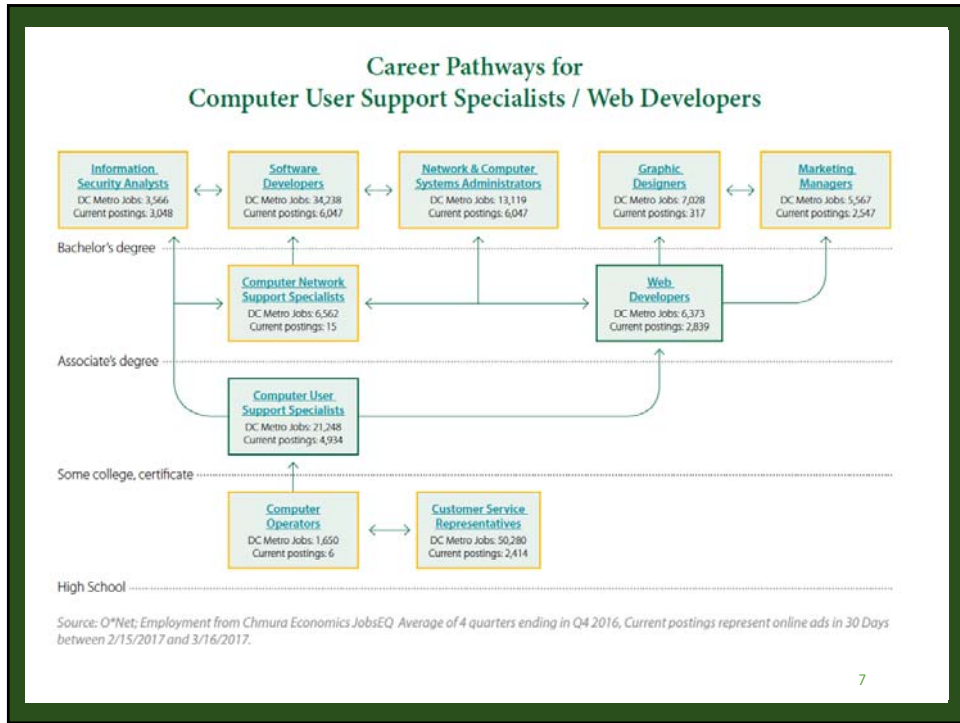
Career Pathways for
Computer User Support Specialists / Web Developers

Information Security Analysts
DC Metro Jobs: 3,566
Current postings: 3,048

Software Developers
DC Metro Jobs: 34,238
Current postings: 6,047

Network & Computer Systems Administrators
DC Metro Jobs: 13,119
Current postings: 6,047

Graphic Designers
DC Metro Jobs: 7,028
Current postings: 317

Marketing Managers
DC Metro Jobs: 5,567
Current postings: 2,547

Bachelor's degree

Computer Network Support Specialists
DC Metro Jobs: 6,562
Current postings: 15

Web Developers
DC Metro Jobs: 6,373
Current postings: 2,839

Associate's degree

Computer User Support Specialists
DC Metro Jobs: 21,248
Current postings: 4,934

Some college, certificate

Computer Operators
DC Metro Jobs: 1,650
Current postings: 6

Customer Service Representatives
DC Metro Jobs: 50,280
Current postings: 2,414

High School

Source: O*Net; Employment from Chmura Economics JobsEQ Average of 4 quarters ending in Q4 2016, Current postings represent online ads in 30 Days between 2/15/2017 and 3/16/2017.

7